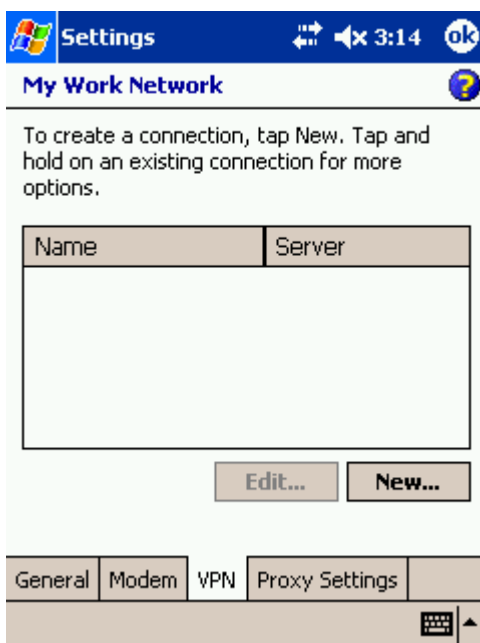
Settings 3:14 ok

My Work Network

To create a connection, tap New. Tap and hold on an existing connection for more options.

| Name | Server |
|---|---|

Edit... New...

General Modem VPN Proxy Settings